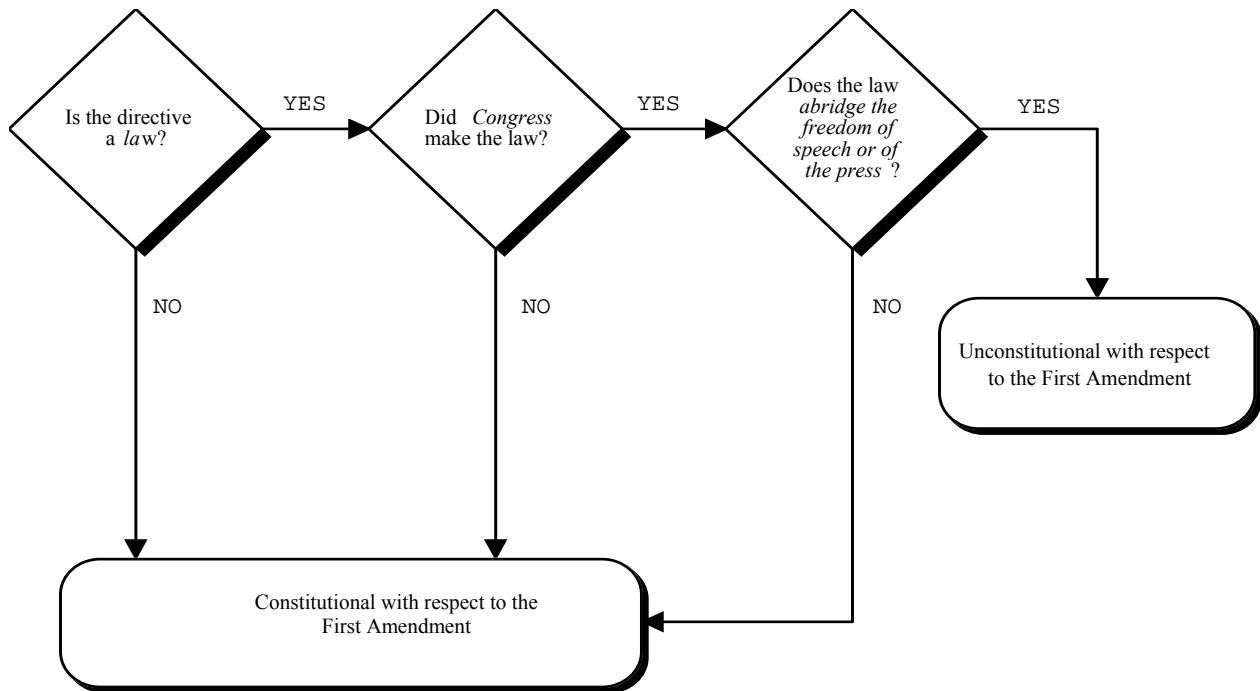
Is the directive a law?

YES

Did Congress make the law?

YES

Does the law abridge the freedom of speech or of the press ?

YES

NO

NO

NO

Unconstitutional with respect to the First Amendment

Constitutional with respect to the First Amendment